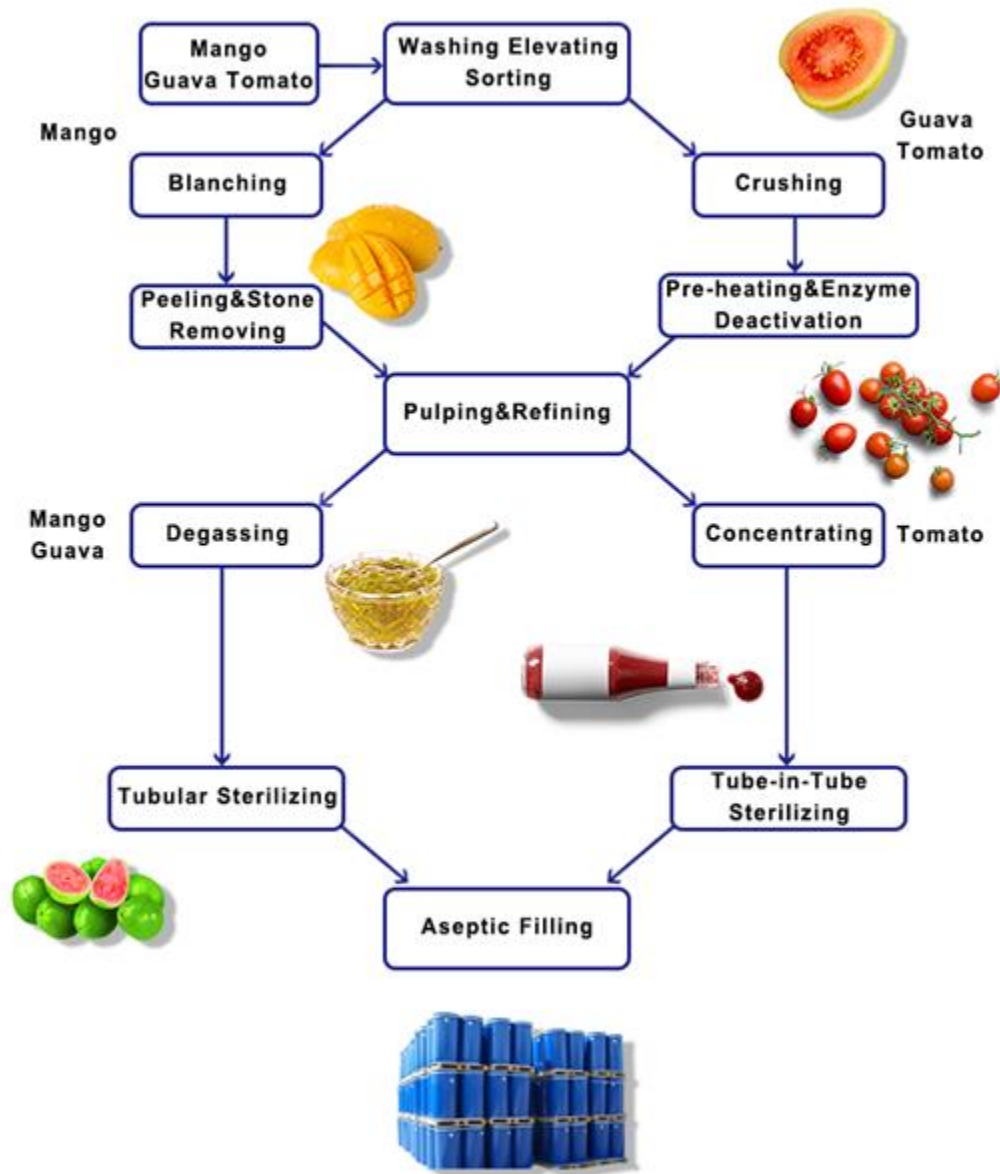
Mango Guava Tomato

Washing Elevating Sorting

Mango

Guava Tomato

Blanching

Crushing

Peeling&Stone Removing

Pre-heating&Enzyme Deactivation

Pulping&Refining

Mango Guava

Degassing

Concentrating

Tomato

Tubular Sterilizing

Tube-in-Tube Sterilizing

Aseptic Filling